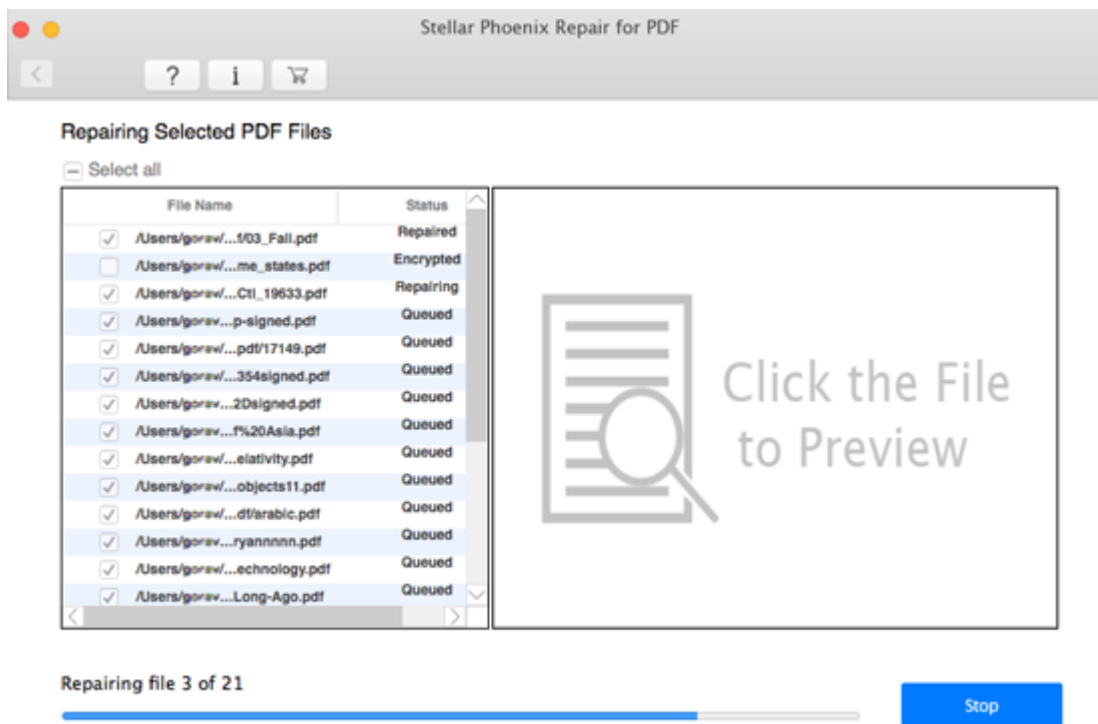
Stellar Phoenix Repair for PDF

? i

Repairing Selected PDF Files

Select all

| File Name | Status |
|---|---|
| /Users/gorav/...f/03_Fall.pdf | Repaired |
| /Users/gorav/...me_states.pdf | Encrypted |
| /Users/gorav/...Ctl_19633.pdf | Repairing |
| /Users/gorav...p-signed.pdf | Queued |
| /Users/gorav/...pdf/17149.pdf | Queued |
| /Users/gorav/...354signed.pdf | Queued |
| /Users/gorav...2Dsigned.pdf | Queued |
| /Users/gorav...f%20Asia.pdf | Queued |
| /Users/gorav/...elativity.pdf | Queued |
| /Users/gorav/...objects11.pdf | Queued |
| /Users/gorav/...df/arabic.pdf | Queued |
| /Users/gorav...ryannnnn.pdf | Queued |
| /Users/gorav/...echnology.pdf | Queued |
| /Users/gorav...Long-Ago.pdf | Queued |

Click the File to Preview

Repairing file 3 of 21

Stop